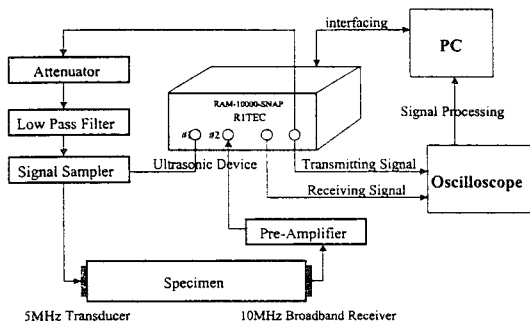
interfacing

PC

Attenuator

RAM-10000-SNAP

RITEC

Low Pass Filter

Signal Processing

#1

#2

Signal Sampler

Ultrasonic Device

Transmitting Signal

Oscilloscope

Receiving Signal

Pre-Amplifier

Specimen

5MHz Transducer

10MHz Broadband Receiver